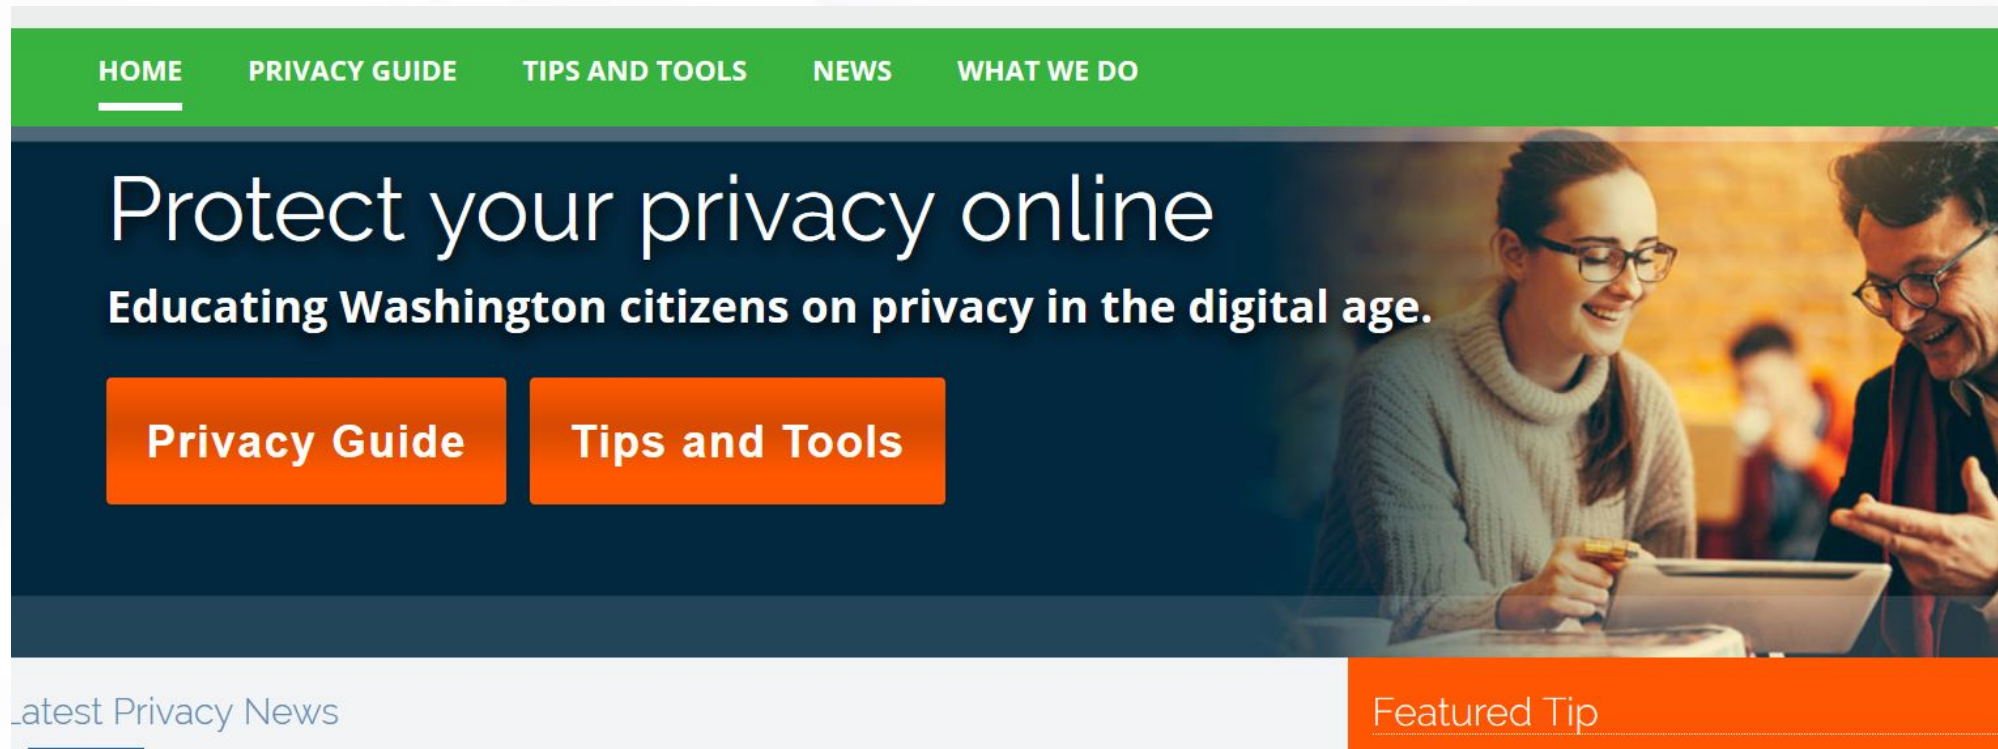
HOME PRIVACY GUIDE TIPS AND TOOLS NEWS WHAT WE DO

Protect your privacy online

Educating Washington citizens on privacy in the digital age.

Privacy Guide

Tips and Tools

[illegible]atest Privacy News

Featured Tip